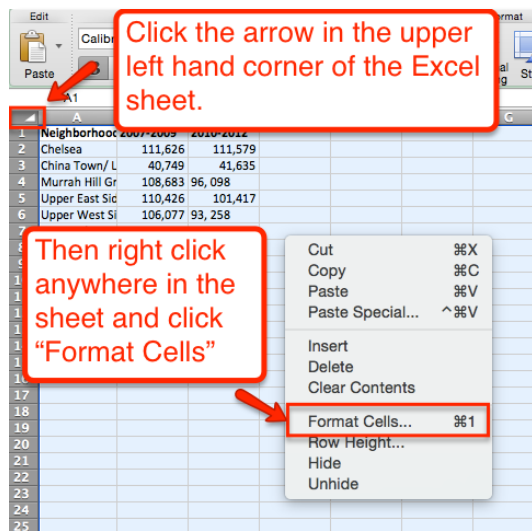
Edit

Paste

Calibr

Click the arrow in the upper left hand corner of the Excel sheet.

ormat

al

g

St

A1

A

G

| | A | B | C |
|---|---|---|---|
| 1 | Neighborhood | 2007-2009 | 2010-2012 |
| 2 | Chelsea | 111,626 | 111,579 |
| 3 | China Town/ L | 40,749 | 41,635 |
| 4 | Murrah Hill Gr | 108,683 | 96, 098 |
| 5 | Upper East Sid | 110,426 | 101,417 |
| 6 | Upper West Si | 106,077 | 93, 258 |

Then right click anywhere in the sheet and click "Format Cells"

Cut ⌘X
Copy ⌘C
Paste ⌘V
Paste Special... ^⌘V

Insert
Delete
Clear Contents

Format Cells... ⌘1
Row Height...
Hide
Unhide

7
8
17
18
19
20
21
22
23
24
25